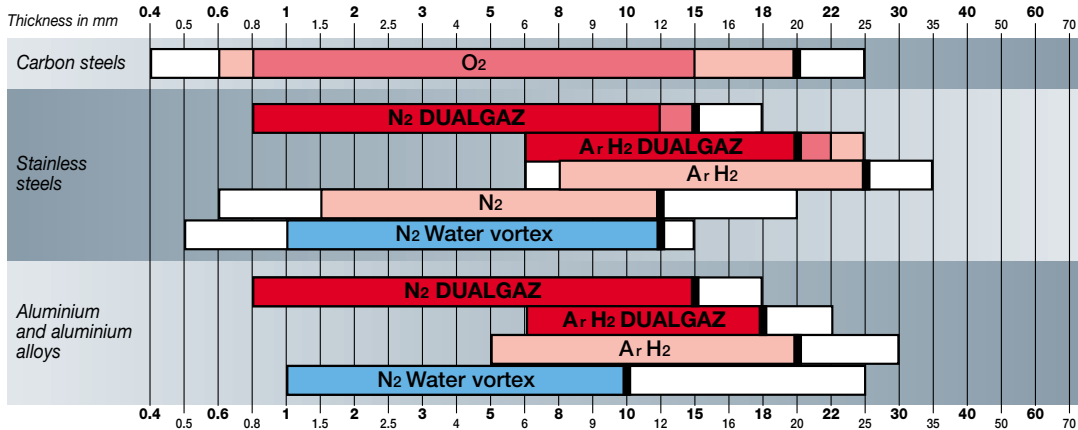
Thickness in mm

0.4 0.5 0.6 0.8 1 1.5 2 2.5 3 4 5 6 8 9 10 12 15 16 18 20 22 25 30 35 40 50 60 70

Carbon steels

$O_2$

Stainless steels

$N_2$ DUALGAZ

$A_r$ $H_2$ DUALGAZ

$A_r$ $H_2$

$N_2$

$N_2$ Water vortex

Aluminium and aluminium alloys

$N_2$ DUALGAZ

$A_r$ $H_2$ DUALGAZ

$A_r$ $H_2$

$N_2$ Water vortex

0.4 0.5 0.6 0.8 1 1.5 2 2.5 3 4 5 6 8 9 10 12 15 16 18 20 22 25 30 35 40 50 60 70